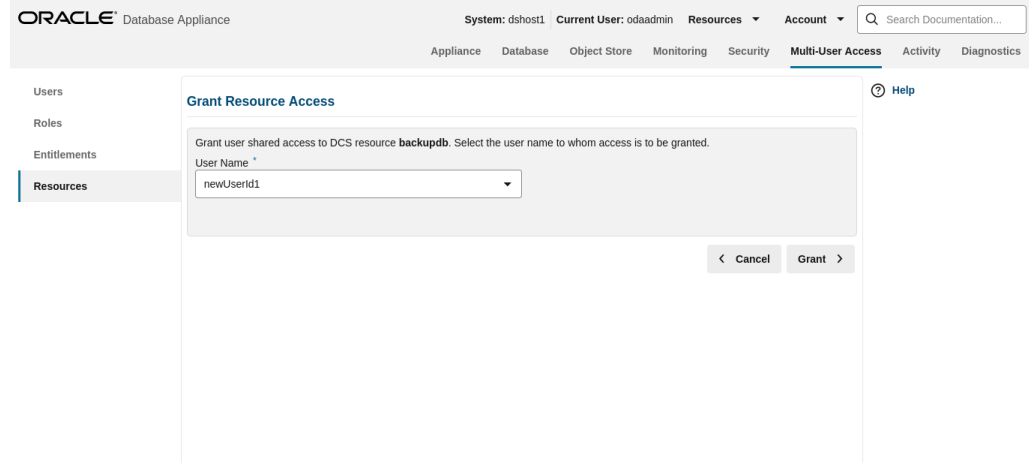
ORACLE® Database Appliance

System: dshost1 | Current User: odaadmin | Resources ▾ | Account ▾ | Search Documentation...

Appliance | Database | Object Store | Monitoring | Security | Multi-User Access | Activity | Diagnostics

Users
Roles
Entitlements
Resources

Grant Resource Access

Grant user shared access to DCS resource **backupdb**. Select the user name to whom access is to be granted.

User Name *

newUserId1

< Cancel

Grant >

Help